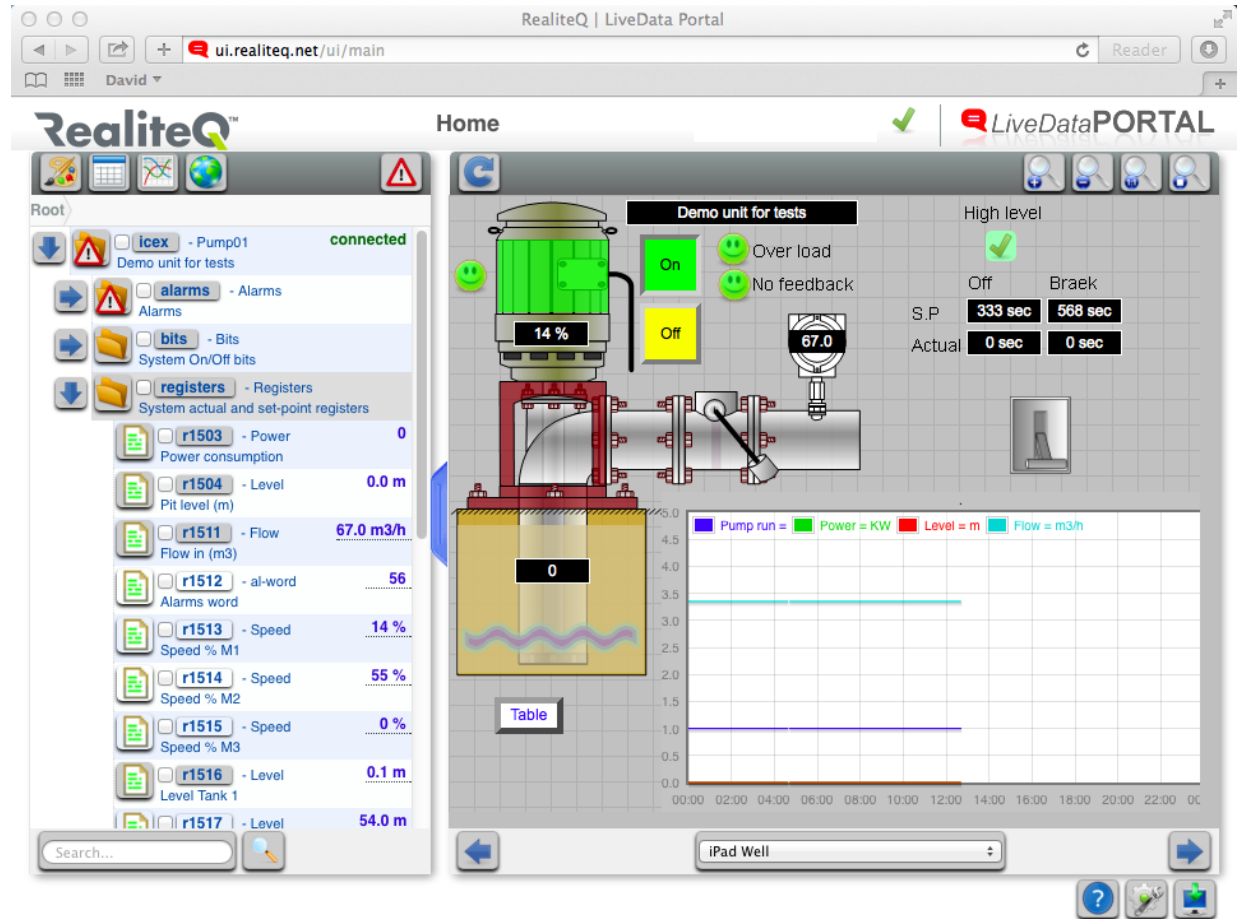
RealiteQ | LiveData Portal

ui.realiteq.net/ui/main

Reader

David

RealiteQ

Home

LiveDataPORTAL

Root

icex - Pump01
Demo unit for tests
connected

alarms - Alarms
Alarms

bits - Bits
System On/Off bits

registers - Registers
System actual and set-point registers

r1503 - Power
Power consumption
0

r1504 - Level
Pit level (m)
0.0 m

r1511 - Flow
Flow in (m3)
67.0 m3/h

r1512 - al-word
Alarms word
56

r1513 - Speed
Speed % M1
14 %

r1514 - Speed
Speed % M2
55 %

r1515 - Speed
Speed % M3
0 %

r1516 - Level
Level Tank 1
0.1 m

r1517 - Level
54.0 m

Search...

Demo unit for tests

On

Off

Over load

No feedback

High level

Off

Braek

S.P

333 sec

568 sec

Actual

0 sec

0 sec

14 %

67.0

0

Table

Pump run = Power = KW Level = m Flow = m3/h

5.0
4.5
4.0
3.5
3.0
2.5
2.0
1.5
1.0
0.5
0.0

00:00 02:00 04:00 06:00 08:00 10:00 12:00 14:00 16:00 18:00 20:00 22:00 0(

iPad Well